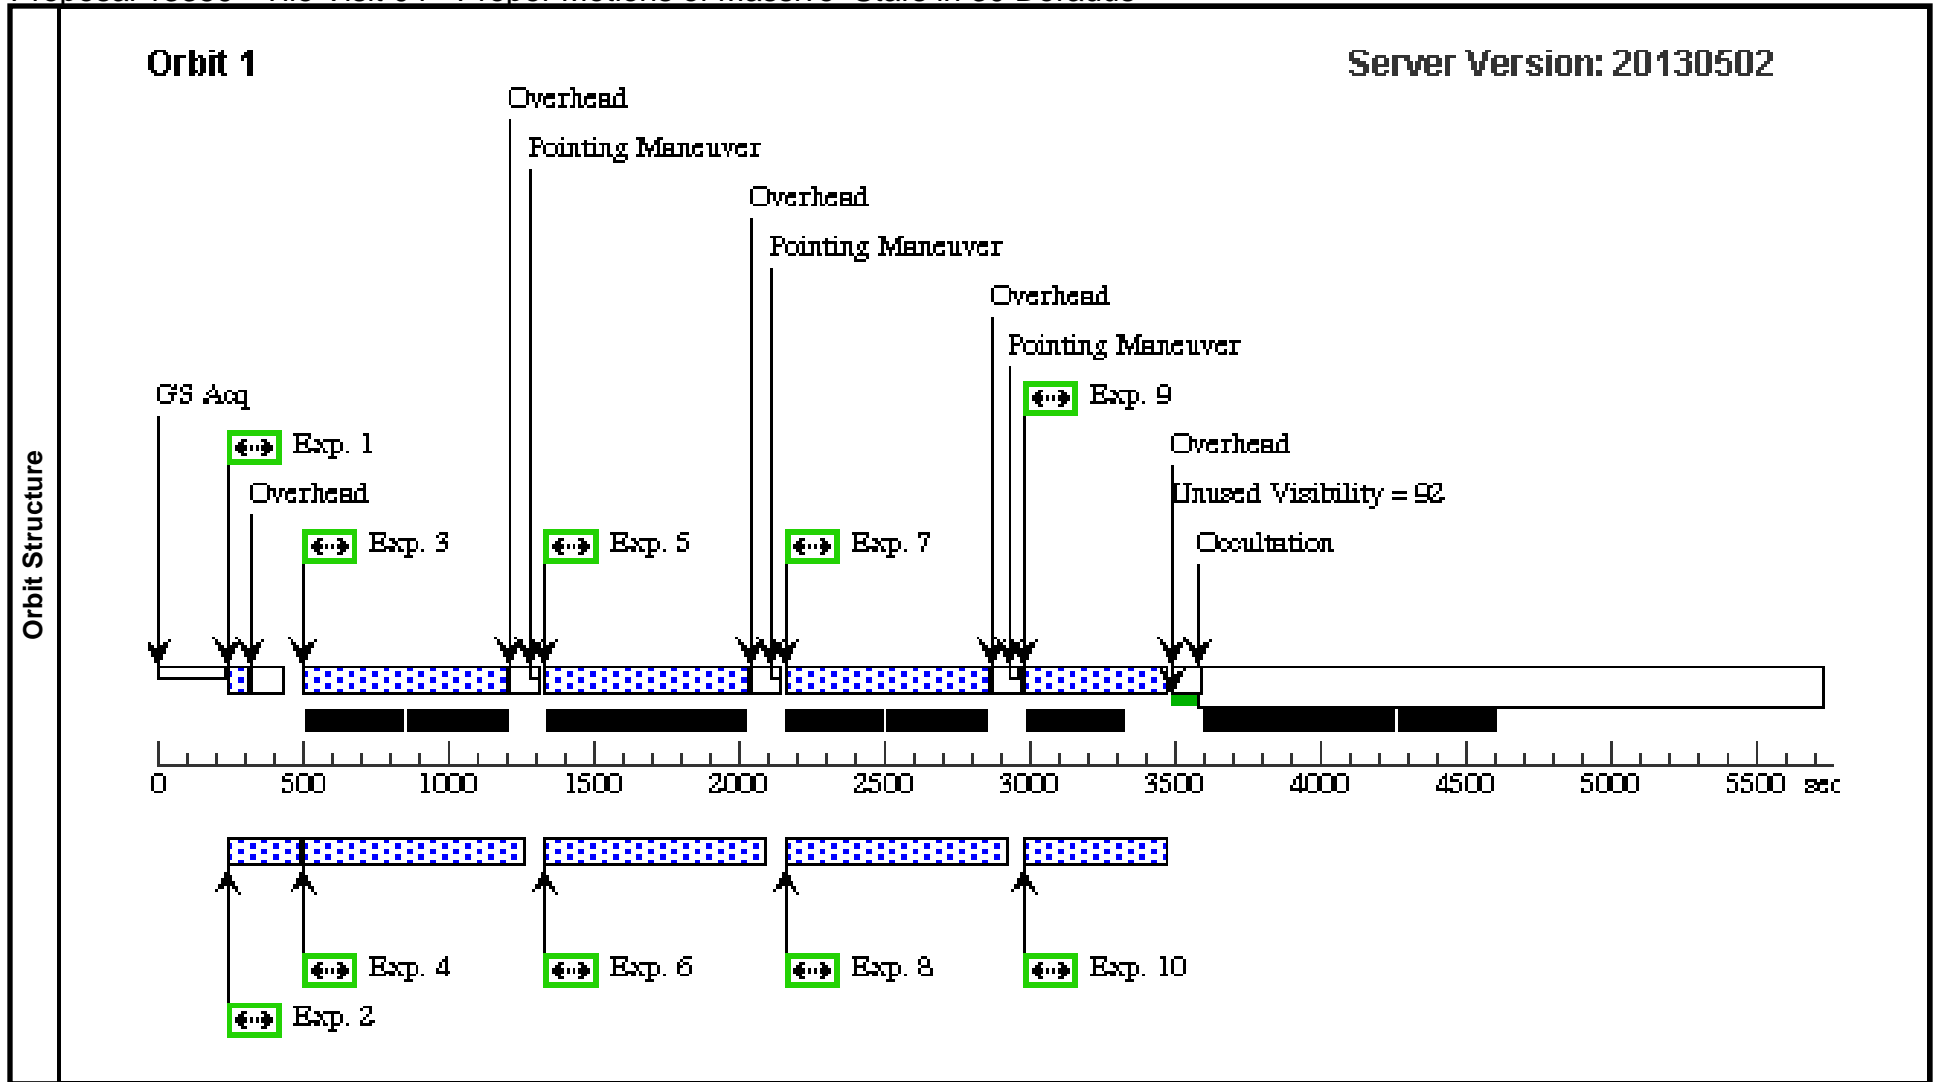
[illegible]

Orbit Structure

Orbit 1

Server Version: 20130502

Overhead

Pointing Maneuver

Overhead

Pointing Maneuver

Overhead

Pointing Maneuver

Exp. 9

GS Acq

Exp. 1

Overhead

Unused Visibility = 92

Overhead

Exp. 3

Exp. 5

Exp. 7

Occultation

0 500 1000 1500 2000 2500 3000 3500 4000 4500 5000 5500 sec

Exp. 4

Exp. 6

Exp. 8

Exp. 10

Exp. 2